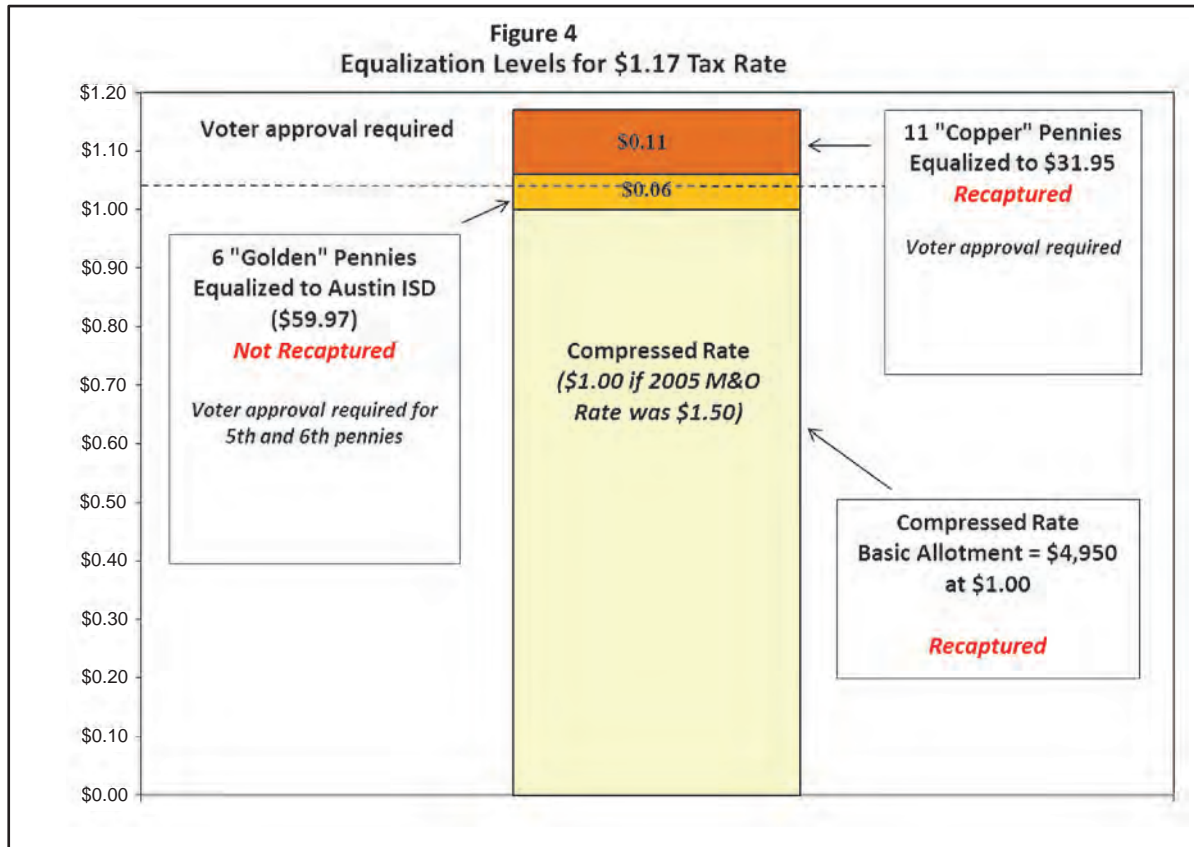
Figure 4
Equalization Levels for \$1.17 Tax Rate

\$1.20
\$1.10
\$1.00
\$0.90
\$0.80
\$0.70
\$0.60
\$0.50
\$0.40
\$0.30
\$0.20
\$0.10
\$0.00

Voter approval required

\$0.11

\$0.06

11 "Copper" Pennies Equalized to \$31.95
Recaptured

Voter approval required

6 "Golden" Pennies Equalized to Austin ISD (\$59.97)
Not Recaptured

Voter approval required for 5th and 6th pennies

Compressed Rate
(\$1.00 if 2005 M&O Rate was \$1.50)

Compressed Rate
Basic Allotment = \$4,950 at \$1.00

Recaptured